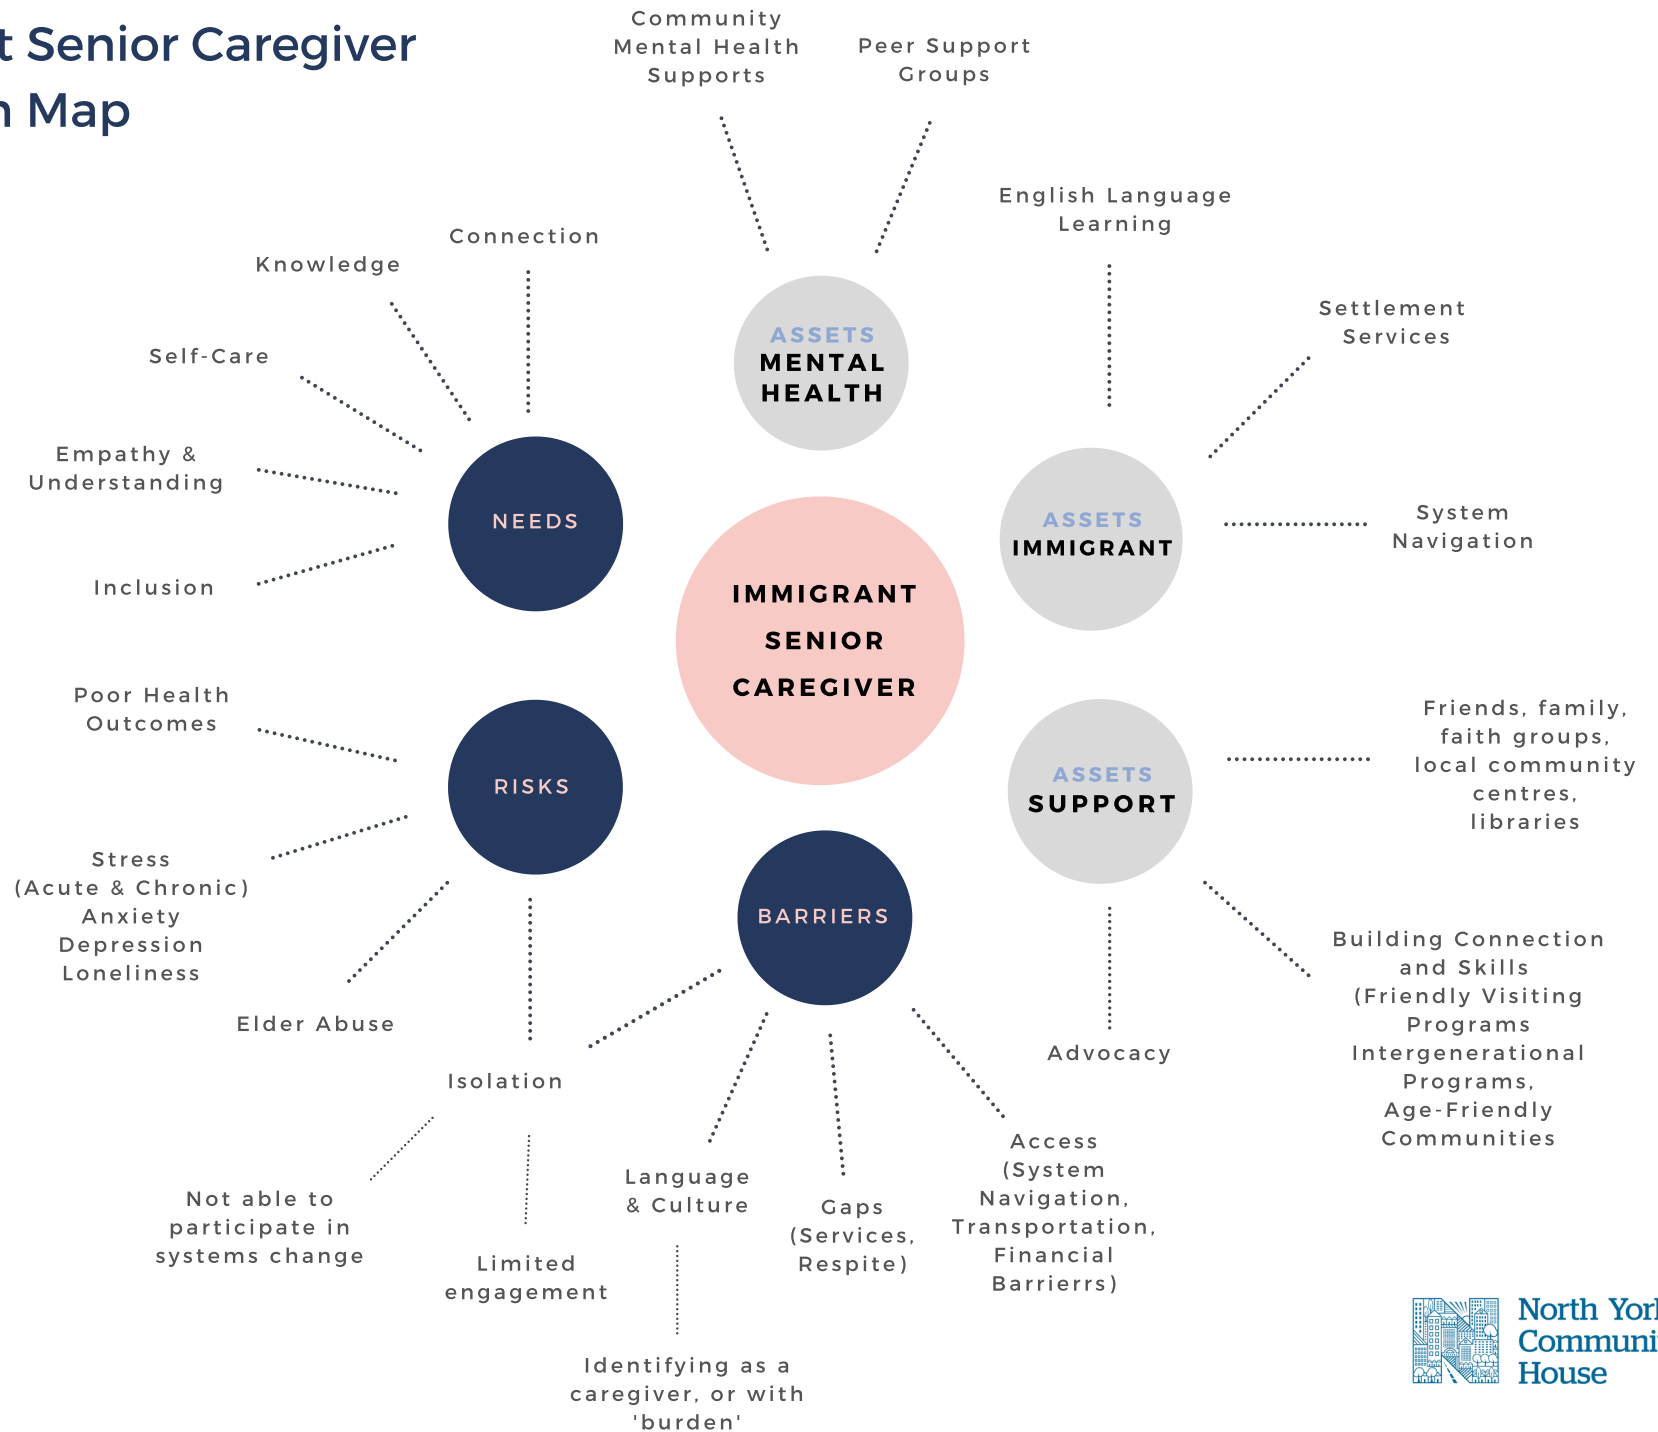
t Senior Caregiver
n Map

Community Mental Health Supports

Peer Support Groups

English Language Learning

Connection

Knowledge

Settlement Services

ASSETS
MENTAL HEALTH

Self-Care

Empathy & Understanding

NEEDS

ASSETS
IMMIGRANT

System Navigation

Inclusion

IMMIGRANT SENIOR CAREGIVER

Poor Health Outcomes

Friends, family, faith groups, local community centres, libraries

RISKS

ASSETS
SUPPORT

Stress (Acute & Chronic) Anxiety Depression Loneliness

BARRIERS

Building Connection and Skills (Friendly Visiting Programs Intergenerational Programs, Age-Friendly Communities

Elder Abuse

Advocacy

Isolation

Access (System Navigation, Transportation, Financial Barrierrs)

Language & Culture

Not able to participate in systems change

Gaps (Services, Respite)

Limited engagement

Identifying as a caregiver, or with 'burden'

North Yor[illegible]
Communi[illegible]
House